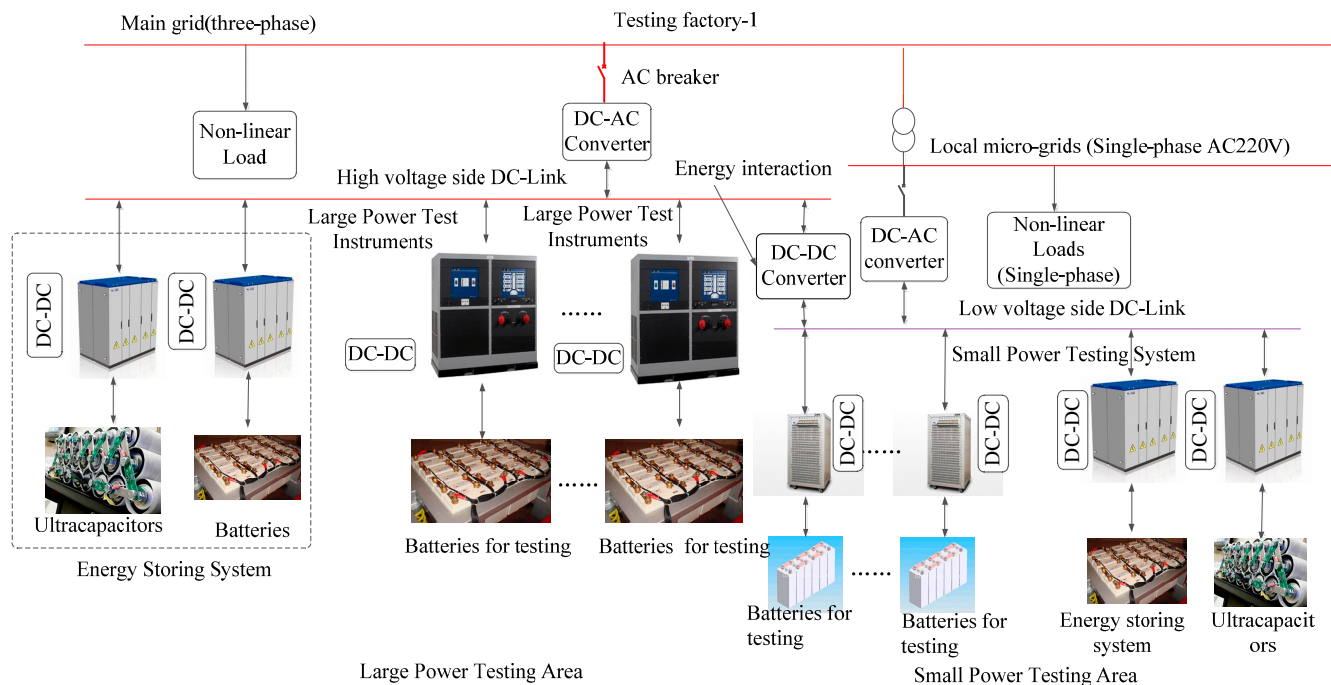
Main grid(three-phase)

Testing factory-1

AC breaker

Non-linear Load

DC-AC Converter

Energy interaction

Local micro-grids (Single-phase AC220V)

High voltage side DC-Link

Large Power Test Instruments

Large Power Test Instruments

DC-DC Converter

DC-AC converter

Non-linear Loads (Single-phase)

DC-DC

DC-DC

Low voltage side DC-Link

DC-DC

......

DC-DC

Small Power Testing System

DC-DC

......

DC-DC

DC-DC

DC-DC

......

Ultracapacitors

Batteries

Batteries for testing

Batteries for testing

Energy Storing System

......

Batteries for testing

Batteries for testing

Energy storing system

Ultracapacitors

Large Power Testing Area

Small Power Testing Area